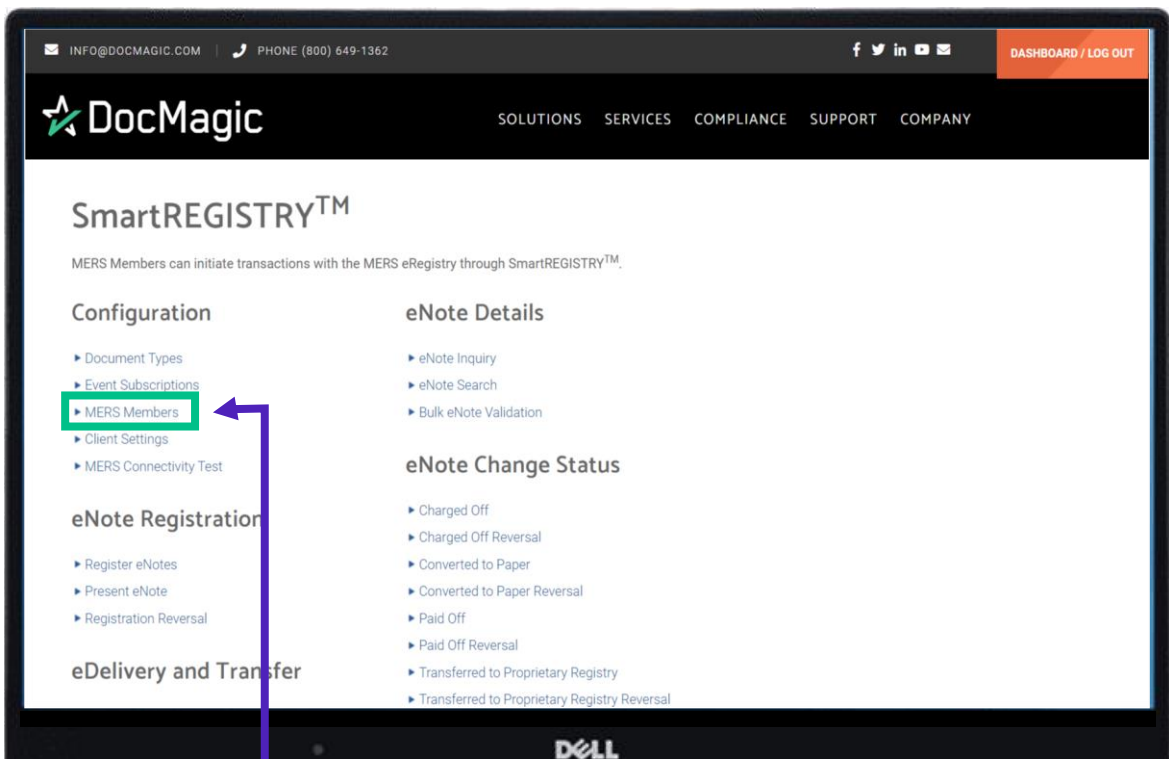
INFO@DOCMAGIC.COM | PHONE (800) 649-1362

DASHBOARD / LOG OUT

DocMagic

SOLUTIONS SERVICES COMPLIANCE SUPPORT COMPANY

SmartREGISTRY$^{TM}$

MERS Members can initiate transactions with the MERS eRegistry through SmartREGISTRY$^{TM}$.

Configuration

▸ Document Types
▸ Event Subscriptions
▸ MERS Members
▸ Client Settings
▸ MERS Connectivity Test

eNote Registration

▸ Register eNotes
▸ Present eNote
▸ Registration Reversal

eDelivery and Transfer

eNote Details

▸ eNote Inquiry
▸ eNote Search
▸ Bulk eNote Validation

eNote Change Status

▸ Charged Off
▸ Charged Off Reversal
▸ Converted to Paper
▸ Converted to Paper Reversal
▸ Paid Off
▸ Paid Off Reversal
▸ Transferred to Proprietary Registry
▸ Transferred to Proprietary Registry Reversal

DELL